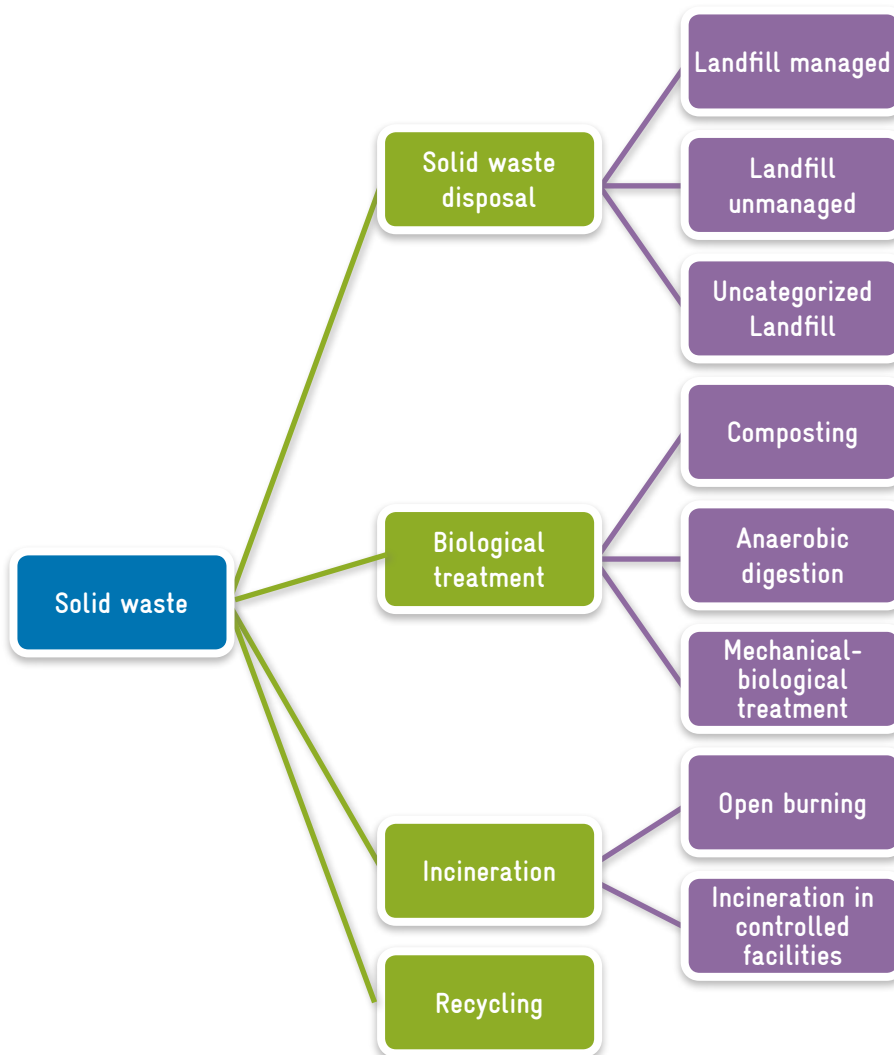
Solid waste

Solid waste disposal

Landfill managed

Landfill unmanaged

Uncategorized Landfill

Biological treatment

Composting

Anaerobic digestion

Mechanical-biological treatment

Incineration

Open burning

Incineration in controlled facilities

Recycling